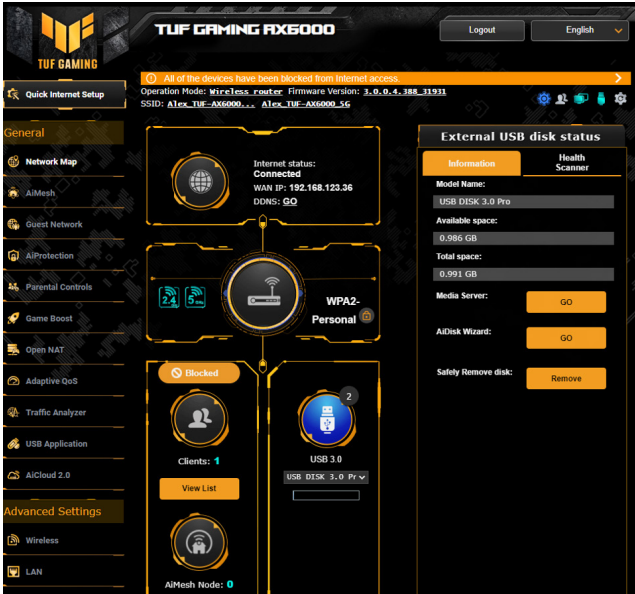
TUF GAMING

TUF GAMING AX6000

Logout

English

Quick Internet Setup

All of the devices have been blocked from Internet access.

Operation Mode: Wireless router Firmware Version: 3.0.0.4.388_31931
SSID: Alex_TUF-AX6000... Alex_TUF-AX6000_5G

General

Network Map

AiMesh

Guest Network

AiProtection

Parental Controls

Game Boost

Open NAT

Adaptive QoS

Traffic Analyzer

USB Application

AiCloud 2.0

Advanced Settings

Wireless

LAN

Internet status:
Connected
WAN IP: 192.168.123.36
DDNS: GO

2.4
5

WPA2-Personal

Blocked

Clients: 1

View List

AiMesh Node: 0

2

USB 3.0

USB DISK 3.0 Pr

External USB disk status

Information

Health Scanner

Model Name:

USB DISK 3.0 Pro

Available space:

0.986 GB

Total space:

0.991 GB

Media Server:

GO

AiDisk Wizard:

GO

Safely Remove disk:

Remove